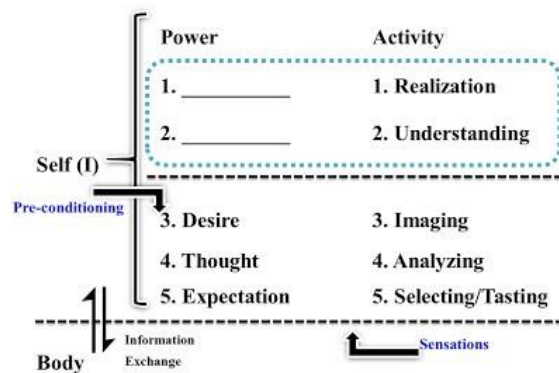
Power

Activity

1. __________

1. Realization

2. __________

2. Understanding

Self (I)

Pre-conditioning

3. Desire

3. Imaging

4. Thought

4. Analyzing

5. Expectation

5. Selecting/Tasting

Body

Information Exchange

Sensations